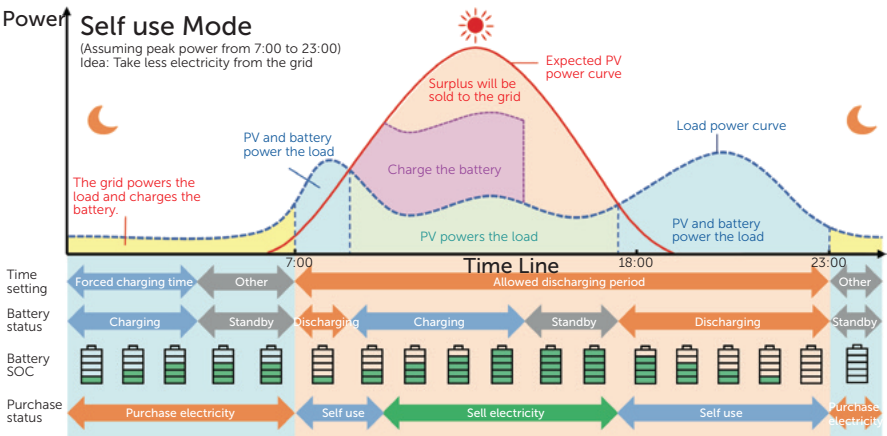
Power

Self use Mode

(Assuming peak power from 7:00 to 23:00)
Idea: Take less electricity from the grid

Expected PV power curve

Surplus will be sold to the grid

PV and battery power the load

Charge the battery

Load power curve

The grid powers the load and charges the battery.

PV powers the load

PV and battery power the load

7:00

Time Line

18:00

23:00

Time setting

Forced charging time

Other

Allowed discharging period

Other

Battery status

Charging

Standby

Discharging

Charging

Standby

Discharging

Standby

Battery SOC

Purchase status

Purchase electricity

Self use

Sell electricity

Self use

Purchase electricity